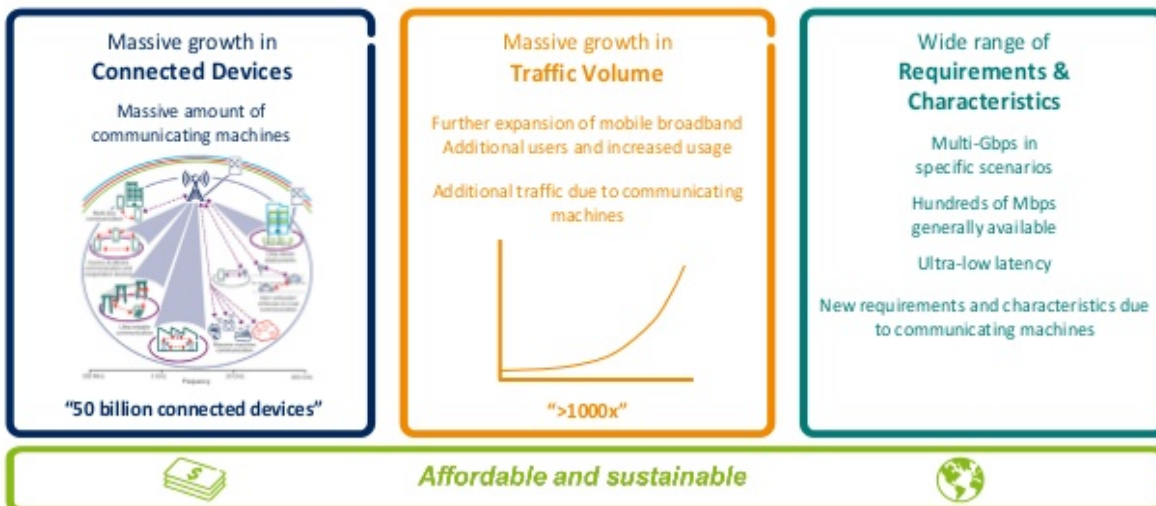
Massive growth in
**Connected Devices**

Massive amount of communicating machines

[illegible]

"50 billion connected devices"

Massive growth in
**Traffic Volume**

Further expansion of mobile broadband
Additional users and increased usage

Additional traffic due to communicating machines

">1000x"

Wide range of
**Requirements & Characteristics**

Multi-Gbps in specific scenarios

Hundreds of Mbps generally available

Ultra-low latency

New requirements and characteristics due to communicating machines

Affordable and sustainable